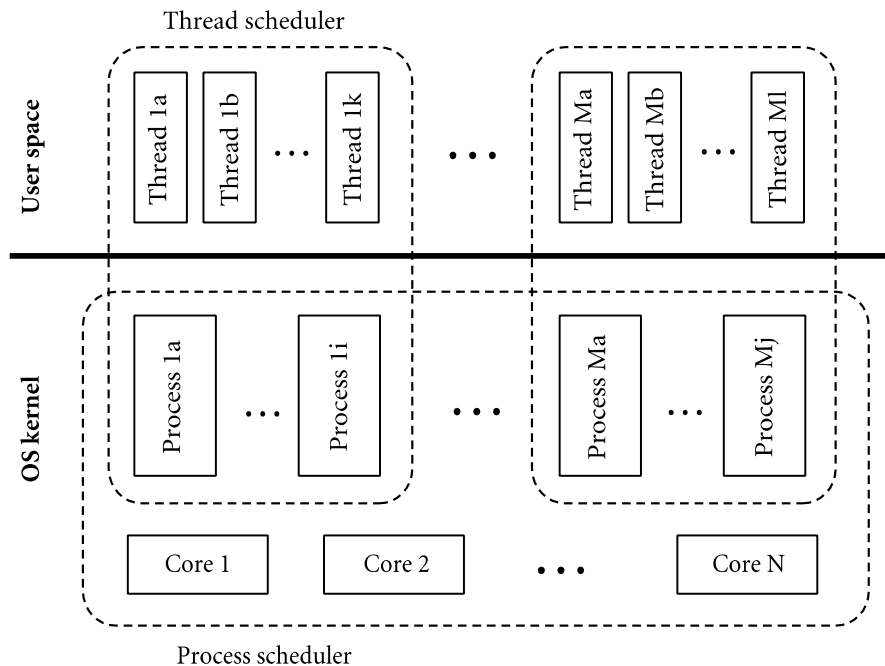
Thread scheduler

User space

Thread 1a

Thread 1b

...

Thread 1k

...

Thread Ma

Thread Mb

...

Thread Ml

OS kernel

Process 1a

...

Process 1i

...

Process Ma

...

Process Mj

Core 1

Core 2

...

Core N

Process scheduler